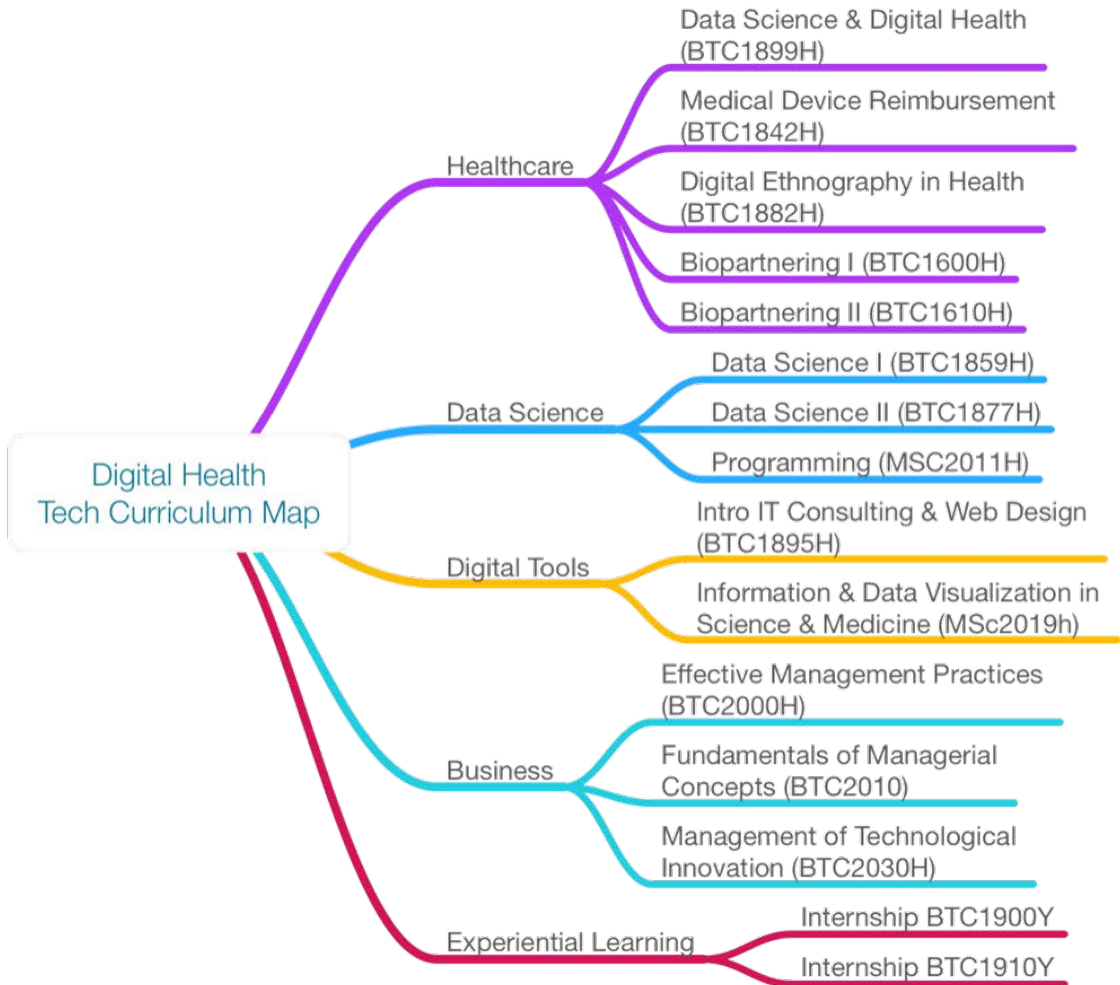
Digital Health Tech Curriculum Map

Healthcare

Data Science & Digital Health (BTC1899H)

Medical Device Reimbursement (BTC1842H)

Digital Ethnography in Health (BTC1882H)

Biopartnering I (BTC1600H)

Biopartnering II (BTC1610H)

Data Science

Data Science I (BTC1859H)

Data Science II (BTC1877H)

Programming (MSC2011H)

Digital Tools

Intro IT Consulting & Web Design (BTC1895H)

Information & Data Visualization in Science & Medicine (MSc2019h)

Business

Effective Management Practices (BTC2000H)

Fundamentals of Managerial Concepts (BTC2010)

Management of Technological Innovation (BTC2030H)

Experiential Learning

Internship BTC1900Y

Internship BTC1910Y